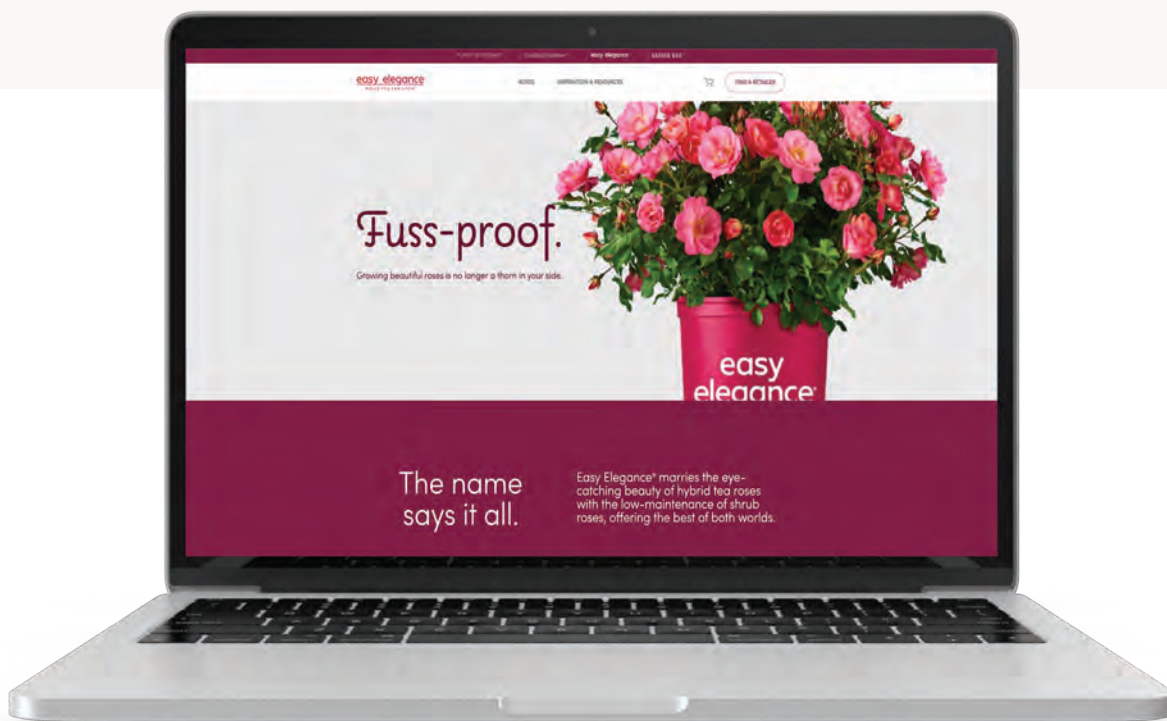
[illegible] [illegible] Easy Elegance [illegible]

easy elegance
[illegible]

ROSES INSPIRATION & RESOURCES

FIND A RETAILER

Fuss-proof.

Growing beautiful roses is no longer a thorn in your side.

easy elegance

The name says it all.

Easy Elegance® marries the eye-catching beauty of hybrid tea roses with the low-maintenance of shrub roses, offering the best of both worlds.